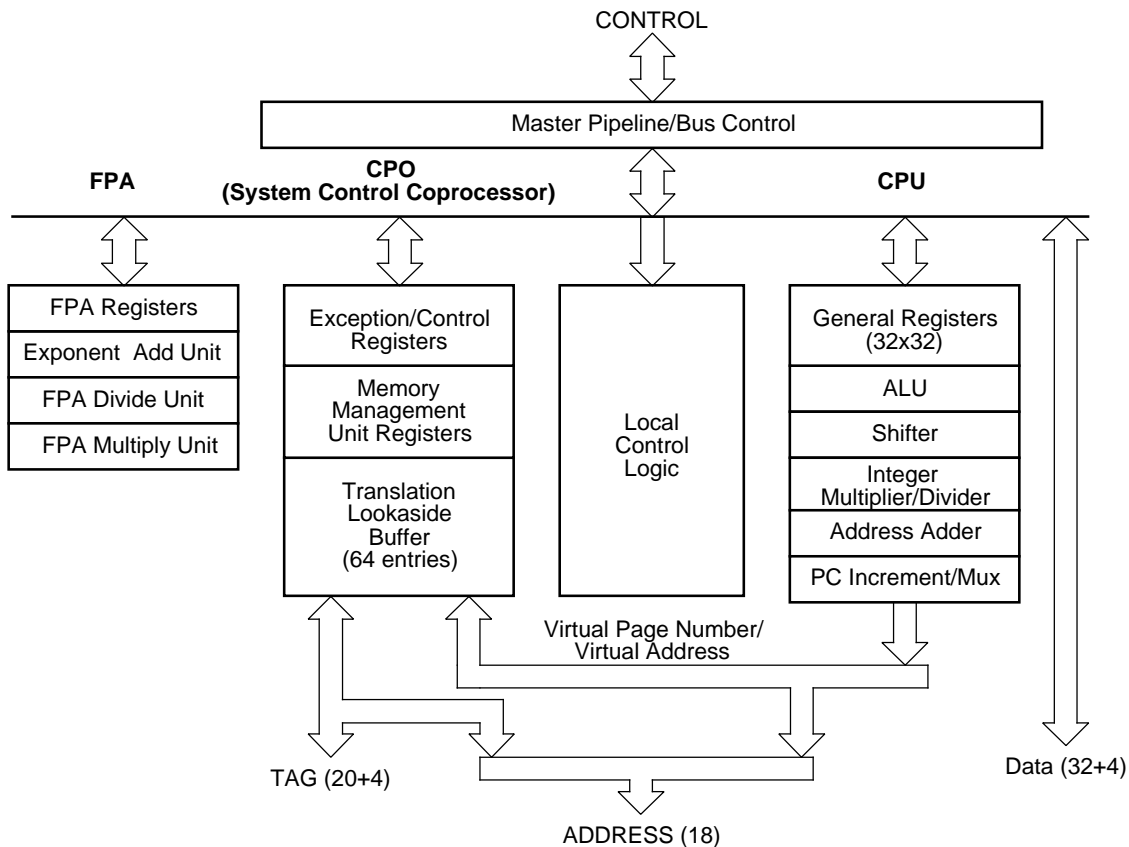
CONTROL

Master Pipeline/Bus Control

FPA

CPO
(System Control Coprocessor)

CPU

FPA Registers
Exponent Add Unit
FPA Divide Unit
FPA Multiply Unit

Exception/Control Registers
Memory Management Unit Registers
Translation Lookaside Buffer (64 entries)

Local Control Logic

General Registers (32x32)
ALU
Shifter
Integer Multiplier/Divider
Address Adder
PC Increment/Mux

Virtual Page Number/ Virtual Address

TAG (20+4)

Data (32+4)

ADDRESS (18)